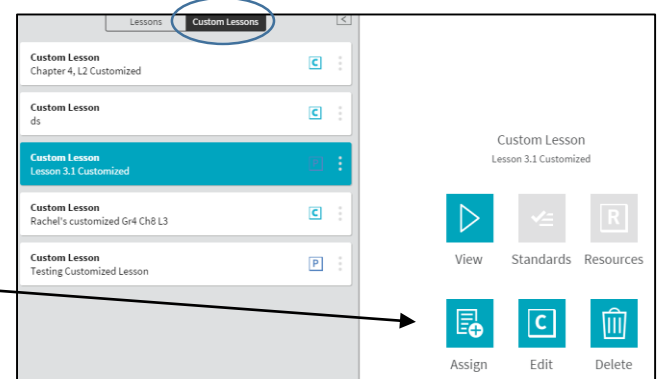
Lessons Custom Lessons

Custom Lesson
Chapter 4, L2 Customized
C

Custom Lesson
ds
C

Custom Lesson
Lesson 3.1 Customized

Custom Lesson
Rachel's customized Gr4 Ch8 L3
C

Custom Lesson
Testing Customized Lesson
P

Custom Lesson
Lesson 3.1 Customized

View
Standards
R
Resources

Assign
C
Edit
Delete